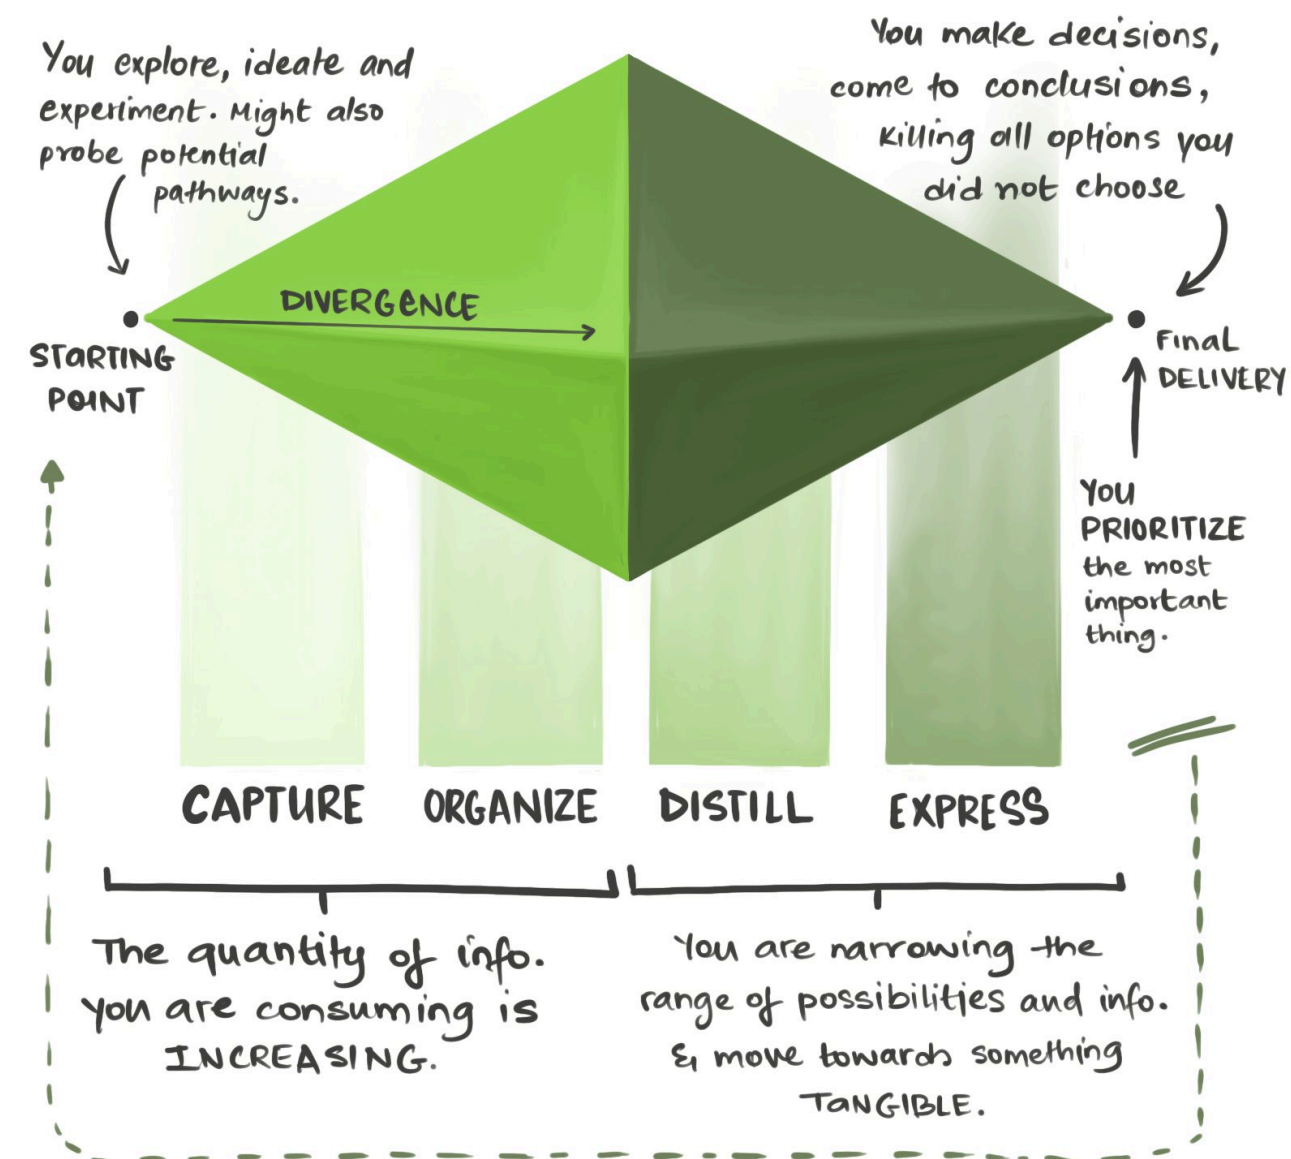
You explore, ideate and experiment. Might also probe potential pathways.

You make decisions, come to conclusions, killing all options you did not choose

DIVERGENCE

STARTING POINT

Final DELIVERY

You PRIORITIZE the most important thing.

CAPTURE ORGANIZE DISTILL EXPRESS

The quantity of info. you are consuming is INCREASING.

You are narrowing the range of possibilities and info. & move towards something TANGIBLE.